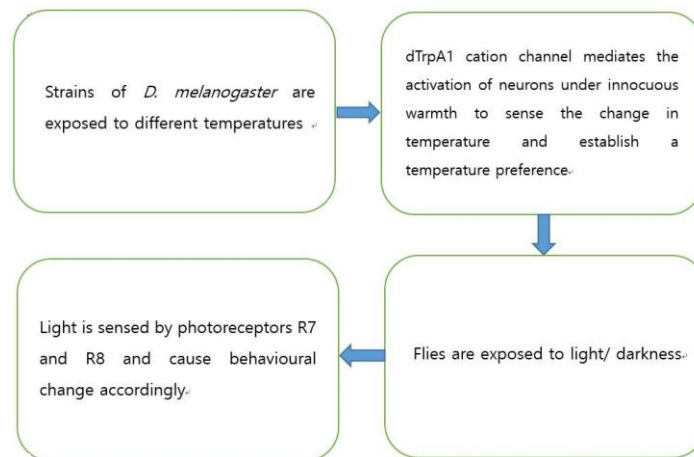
Strains of *D. melanogaster* are exposed to different temperatures

dTrpA1 cation channel mediates the activation of neurons under innocuous warmth to sense the change in temperature and establish a temperature preference

Flies are exposed to light/ darkness

Light is sensed by photoreceptors R7 and R8 and cause behavioural change accordingly